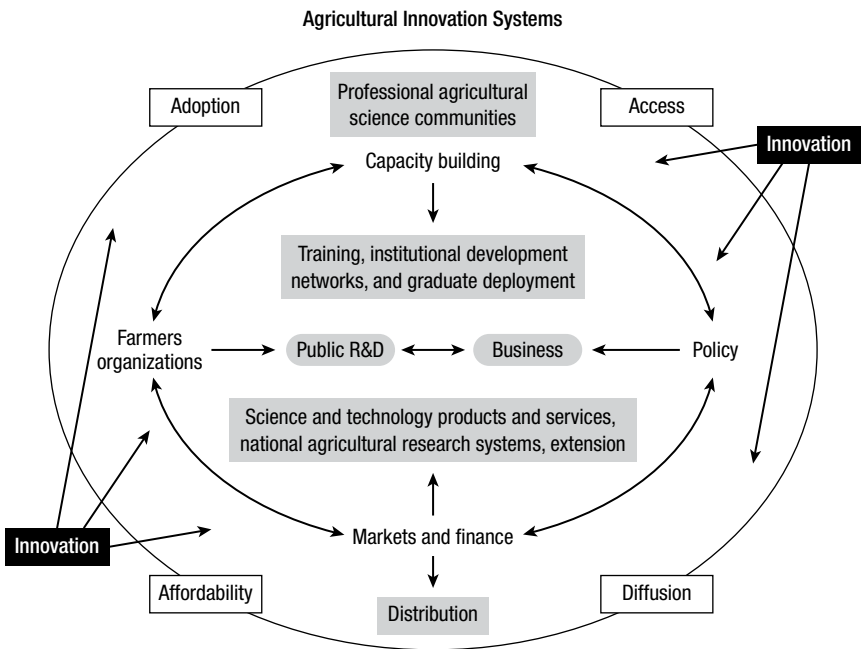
Agricultural Innovation Systems

Adoption

Professional agricultural science communities

Access

Innovation

Capacity building

Training, institutional development networks, and graduate deployment

Farmers organizations

Public R&D

Business

Policy

Science and technology products and services, national agricultural research systems, extension

Innovation

Markets and finance

Affordability

Distribution

Diffusion